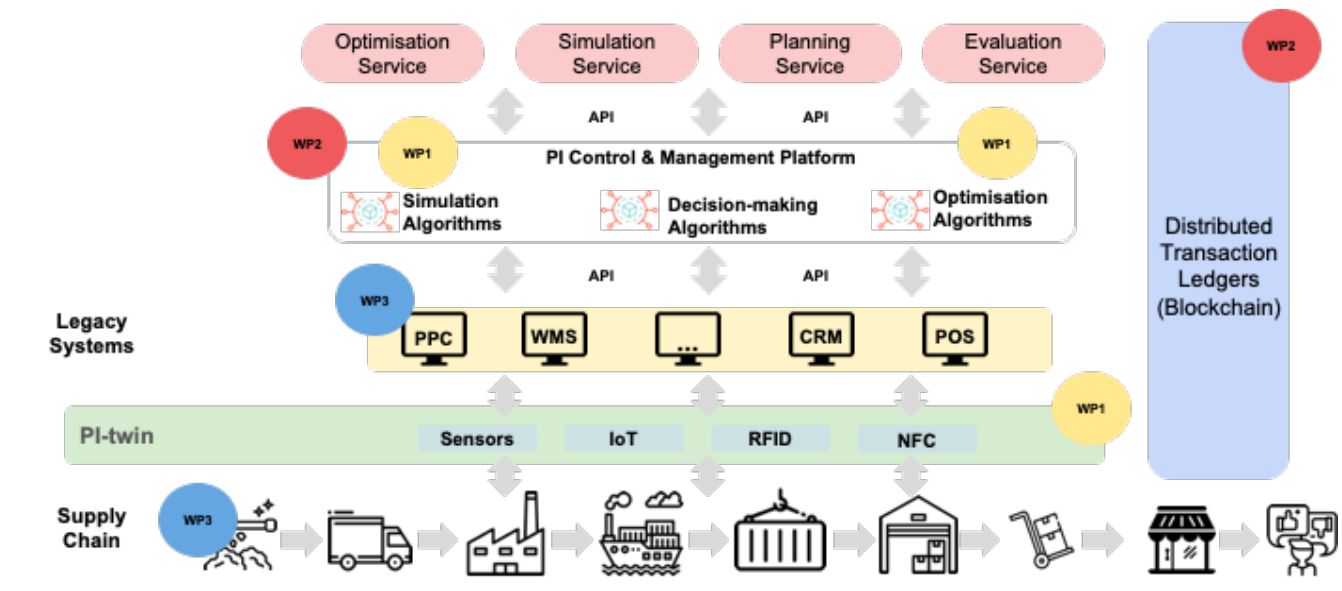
Optimisation Service

Simulation Service

Planning Service

Evaluation Service

WP2

API

API

WP2

WP1

PI Control & Management Platform

WP1

Simulation Algorithms

Decision-making Algorithms

Optimisation Algorithms

Distributed Transaction Ledgers (Blockchain)

API

API

WP3

Legacy Systems

PPC

WMS

...

CRM

POS

WP1

PI-twin

Sensors

IoT

RFID

NFC

Supply Chain

WP3